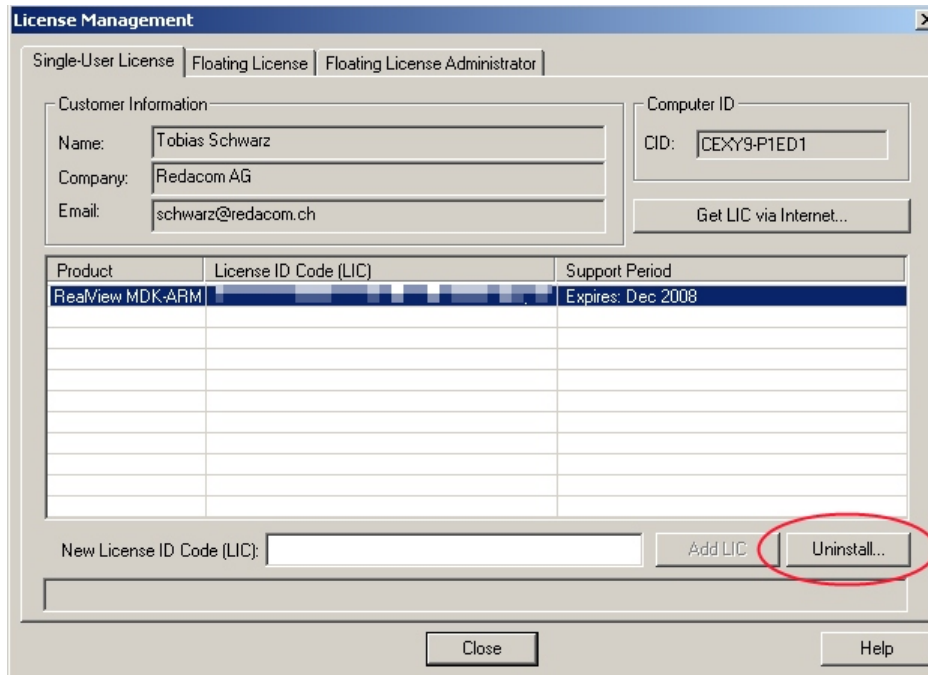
License Management

Single-User License | Floating License | Floating License Administrator

Customer Information

Name: Tobias Schwarz

Company: Redacom AG

Email: schwarz@redacom.ch

Computer ID

CID: CEXY9-P1ED1

Get LIC via Internet...

| Product | License ID Code (LIC) | Support Period |
|---|---|---|
| RealView MDK-ARM | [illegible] | Expires: Dec 2008 |

New License ID Code (LIC):

Add LIC

Uninstall...

Close

Help